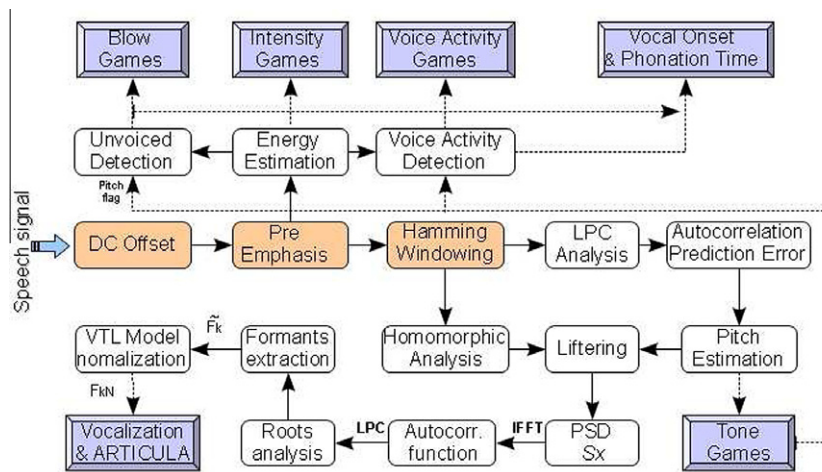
Blow Games

Intensity Games

Voice Activity Games

Vocal Onset & Phonation Time

Unvoiced Detection

Energy Estimation

Voice Activity Detection

Pitch flag

Speech signal

DC Offset

Pre Emphasis

Hamming Windowing

LPC Analysis

Autocorrelation Prediction Error

$\tilde{F}_k$

VTL Model nomalization

Formants extraction

Homomorphic Analysis

Liftering

Pitch Estimation

$F_{kN}$

Vocalization & ARTICULA

Roots analysis

LPC

Autocorr. function

IFFT

PSD $Sx$

Tone Games